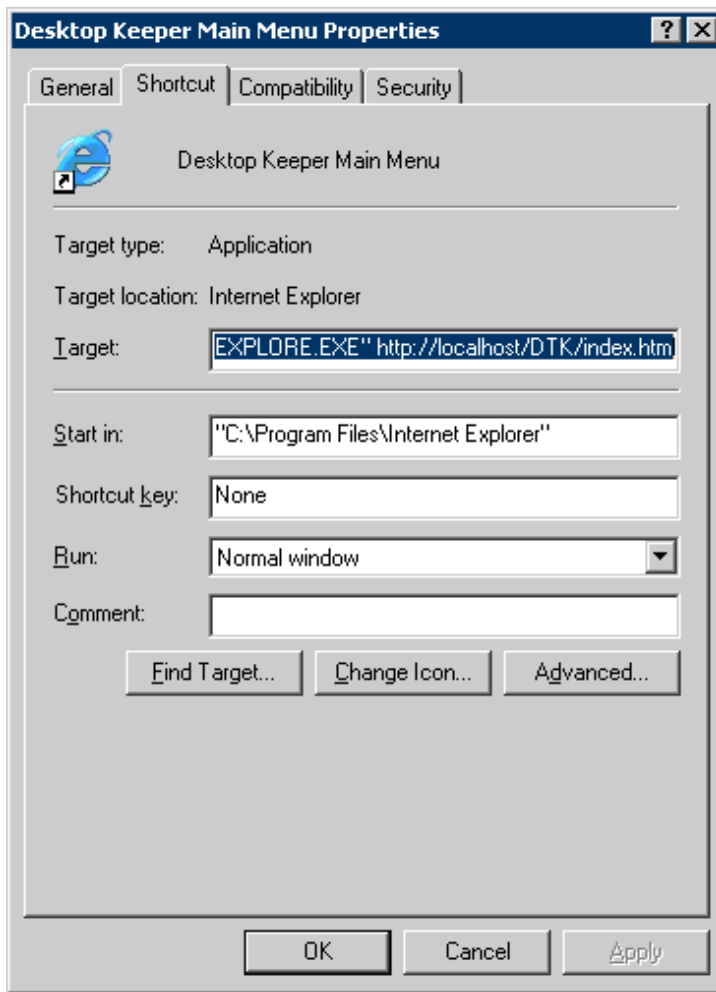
Desktop Keeper Main Menu Properties

? X

General | Shortcut | Compatibility | Security

Desktop Keeper Main Menu

Target type: Application

Target location: Internet Explorer

Target: EXPLORE.EXE" http://localhost/DTK/index.htm

Start in: "C:\Program Files\Internet Explorer"

Shortcut key: None

Run: Normal window

Comment:

Find Target... Change Icon... Advanced...

OK Cancel Apply